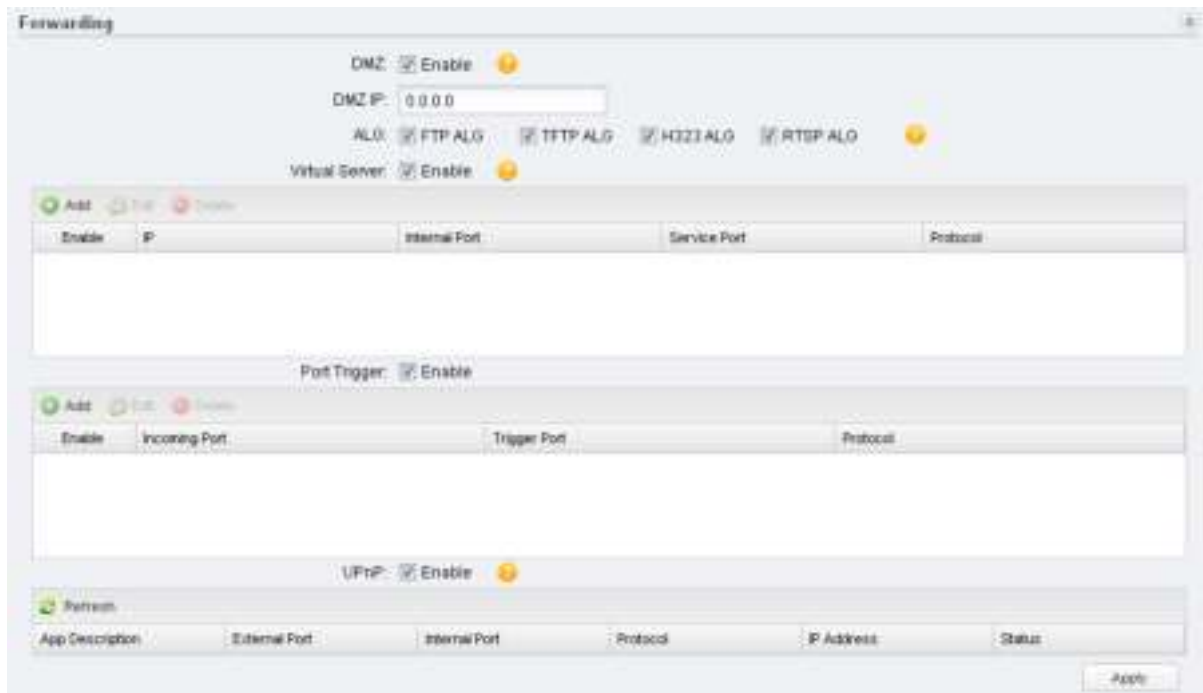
Forwarding

DMZ: Enable

DMZ IP: 0.0.0.0

ALG: FTP ALG TFTP ALG H323 ALG RTSP ALG

Virtual Server: Enable

Add Edit Delete

| Enable | IP | Internal Port | Service Port | Protocol |
|---|---|---|---|---|

Port Trigger: Enable

Add Edit Delete

| Enable | Incoming Port | Trigger Port | Protocol |
|---|---|---|---|

UPnP: Enable

Refresh

| App Description | External Port | Internal Port | Protocol | IP Address | Status |
|---|---|---|---|---|---|

Apply